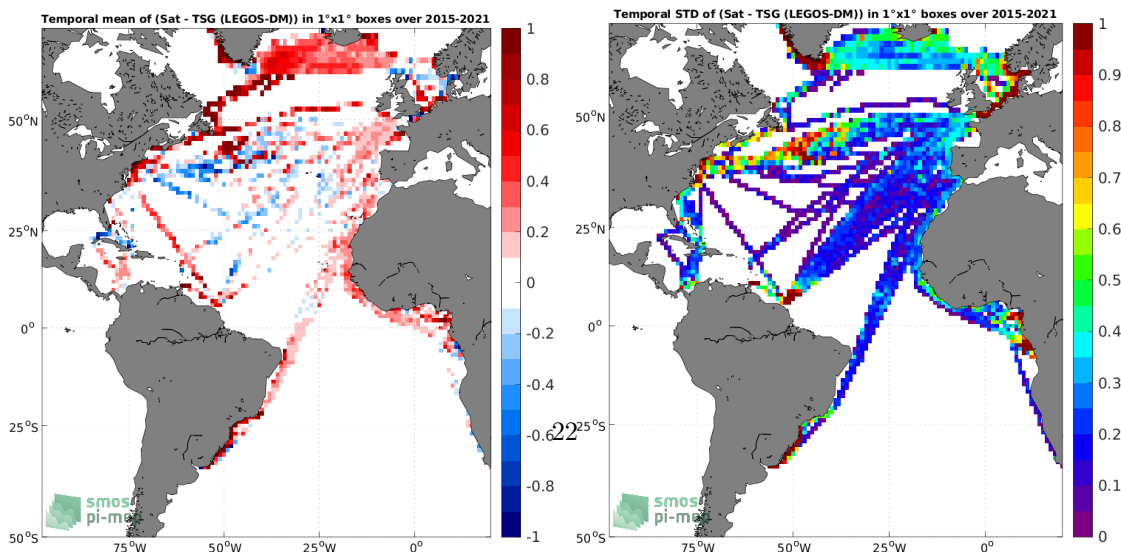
Temporal mean of (Sat - TSG (LEGOS-DM)) in 1°x1° boxes over 2015-2021

50°N
25°N
0°
25°S
50°S
75°W
50°W
25°W
0°

1
0.8
0.6
0.4
0.2
0
-0.2
-0.4
-0.6
-0.8
-1

smos pi-me

22

Temporal STD of (Sat - TSG (LEGOS-DM)) in 1°x1° boxes over 2015-2021

50°N
25°N
0°
25°S
50°S
75°W
50°W
25°W
0°

1
0.9
0.8
0.7
0.6
0.5
0.4
0.3
0.2
0.1
0

smos pi-me